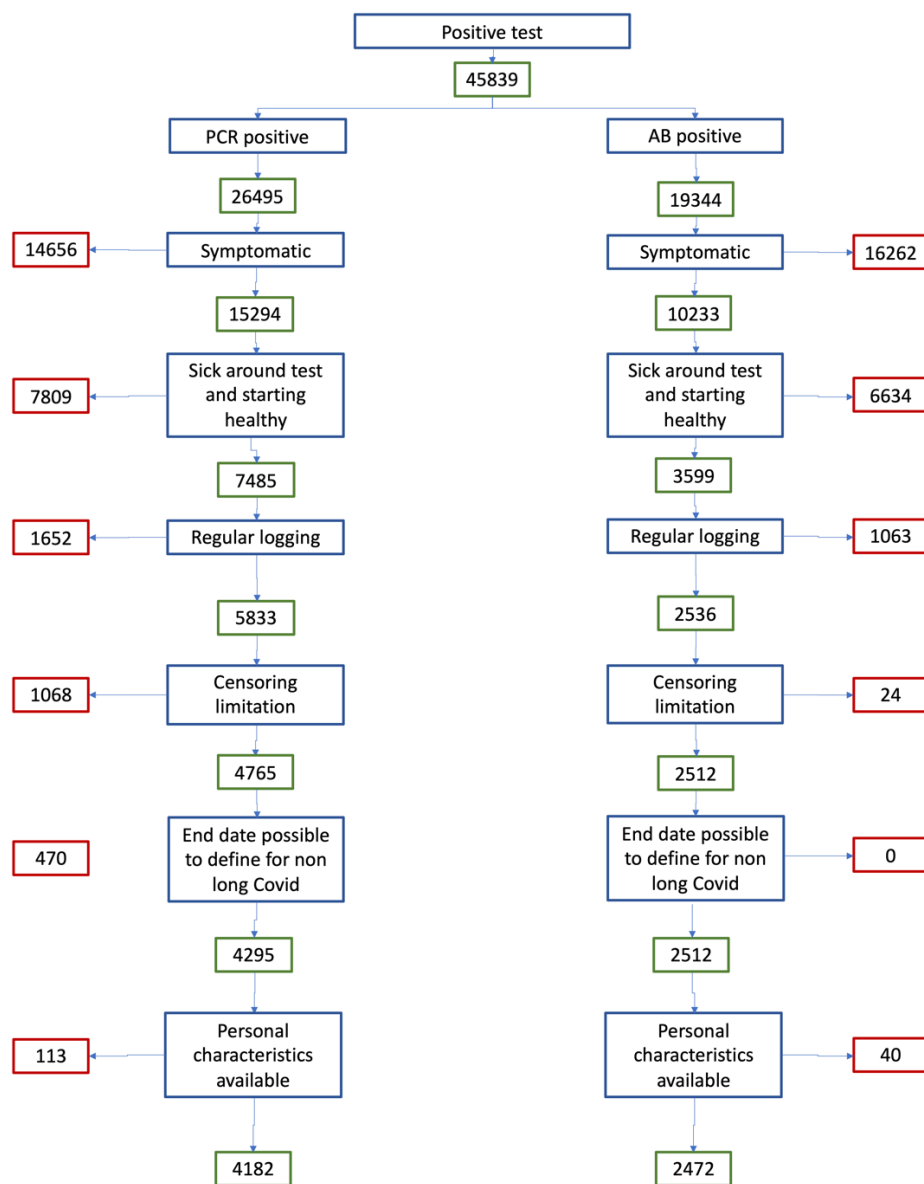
Positive test

45839

PCR positive

26495

14656

Symptomatic

15294

7809

Sick around test and starting healthy

7485

1652

Regular logging

5833

1068

Censoring limitation

4765

470

End date possible to define for non long Covid

4295

113

Personal characteristics available

4182

AB positive

19344

Symptomatic

16262

10233

Sick around test and starting healthy

6634

3599

Regular logging

1063

2536

Censoring limitation

24

2512

End date possible to define for non long Covid

0

2512

Personal characteristics available

40

2472